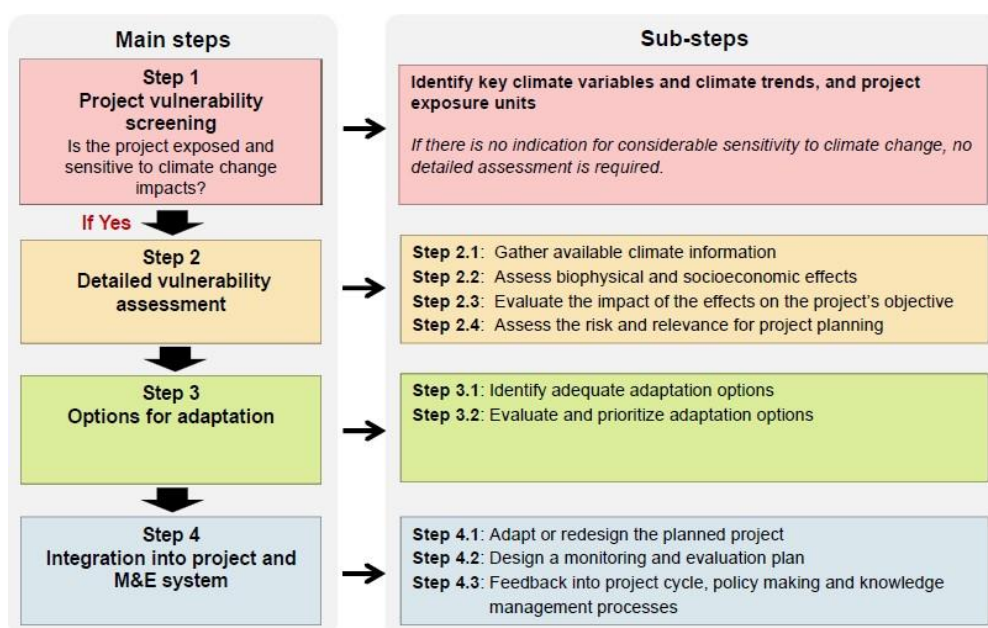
Main steps

Step 1
Project vulnerability screening
Is the project exposed and sensitive to climate change impacts?

If Yes

Step 2
Detailed vulnerability assessment

Step 3
Options for adaptation

Step 4
Integration into project and M&E system

Sub-steps

Identify key climate variables and climate trends, and project exposure units

If there is no indication for considerable sensitivity to climate change, no detailed assessment is required.

Step 2.1: Gather available climate information
Step 2.2: Assess biophysical and socioeconomic effects
Step 2.3: Evaluate the impact of the effects on the project's objective
Step 2.4: Assess the risk and relevance for project planning

Step 3.1: Identify adequate adaptation options
Step 3.2: Evaluate and prioritize adaptation options

Step 4.1: Adapt or redesign the planned project
Step 4.2: Design a monitoring and evaluation plan
Step 4.3: Feedback into project cycle, policy making and knowledge management processes